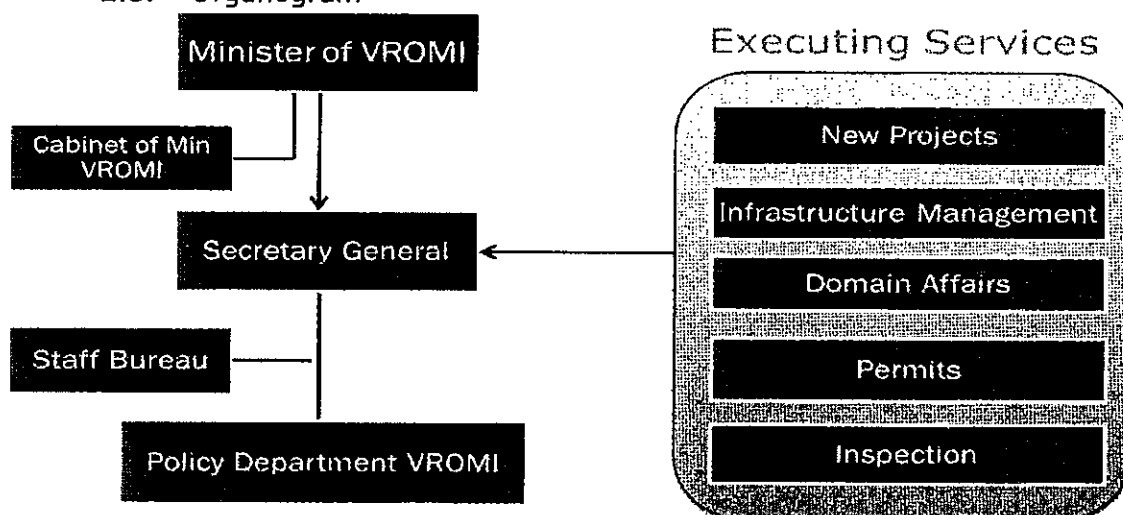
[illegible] Organogram

Minister of VROMI

Cabinet of Min VROMI

Secretary General

Staff Bureau

Policy Department VROMI

Executing Services

New Projects

Infrastructure Management

Domain Affairs

Permits

Inspection